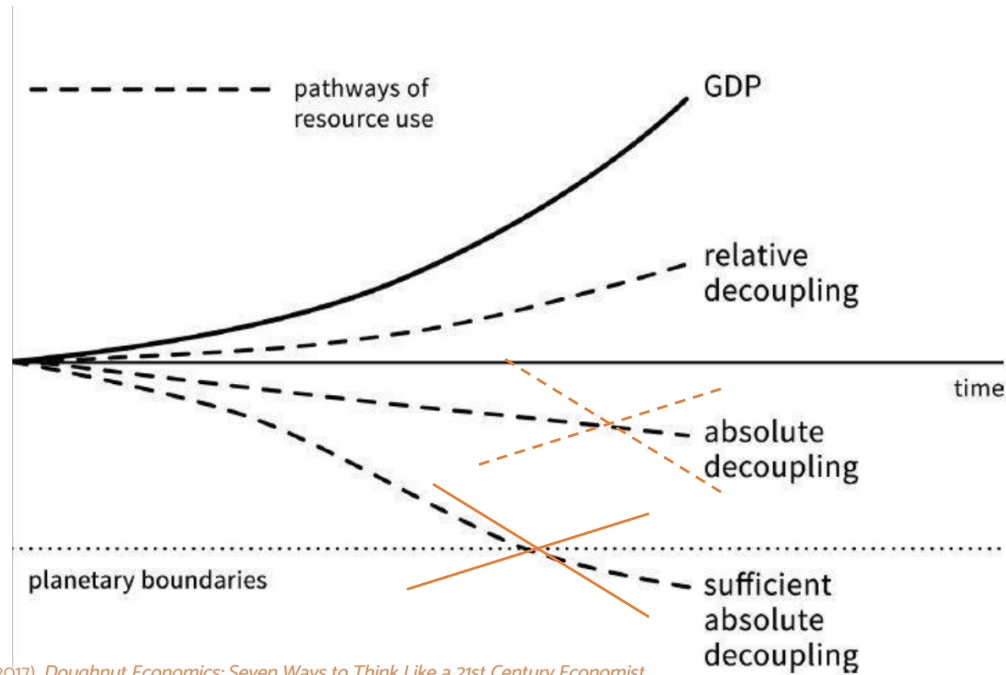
pathways of resource use

GDP

relative decoupling

time

absolute decoupling

planetary boundaries

sufficient absolute decoupling

2017). Doughnut Economics: Seven Ways to Think Like a 21st Century Economist